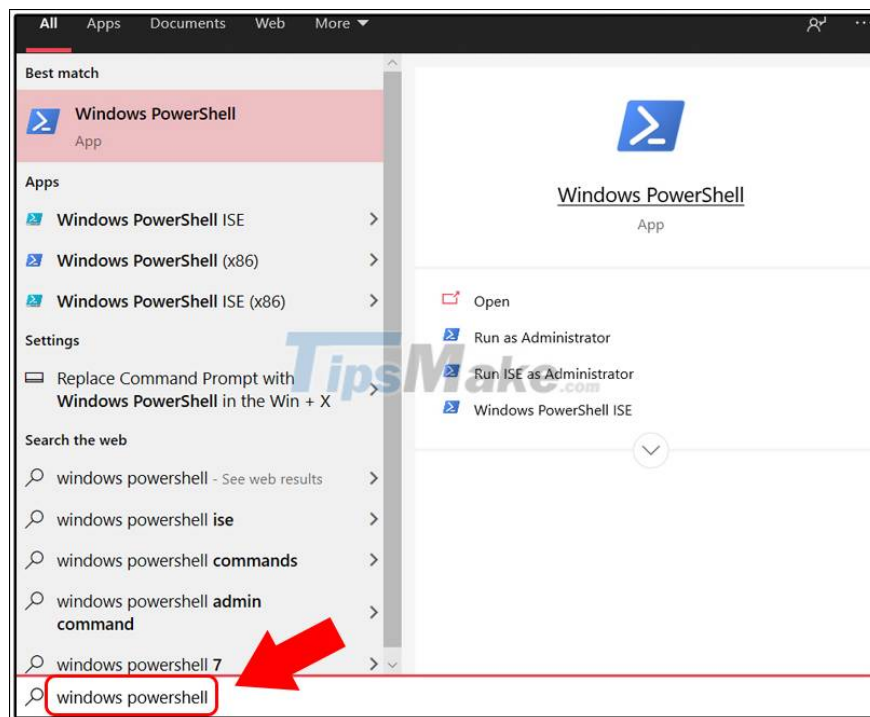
All Apps Documents Web More

Best match

Windows PowerShell
App

Apps

Windows PowerShell ISE

Windows PowerShell (x86)

Windows PowerShell ISE (x86)

Settings

Replace Command Prompt with Windows PowerShell in the Win + X

Search the web

windows powershell - See web results

windows powershell ise

windows powershell commands

windows powershell admin command

windows powershell 7

Windows PowerShell
App

Open

Run as Administrator

Run ISE as Administrator

Windows PowerShell ISE

TipsMake.com

windows powershell